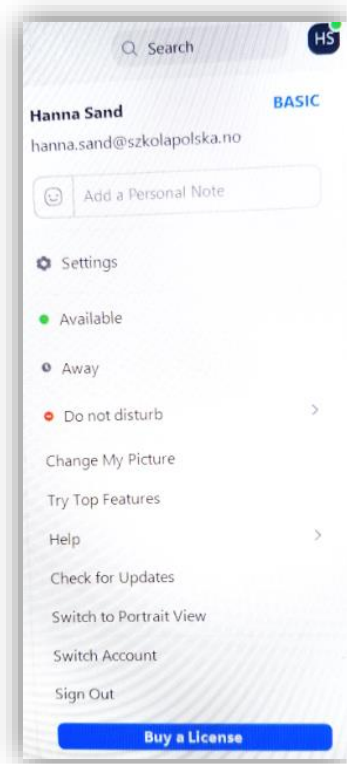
Search

HS

Hanna Sand

BASIC

hanna.sand@szkolapolska.no

Add a Personal Note

Settings

Available

Away

Do not disturb

Change My Picture

Try Top Features

Help

Check for Updates

Switch to Portrait View

Switch Account

Sign Out

Buy a License